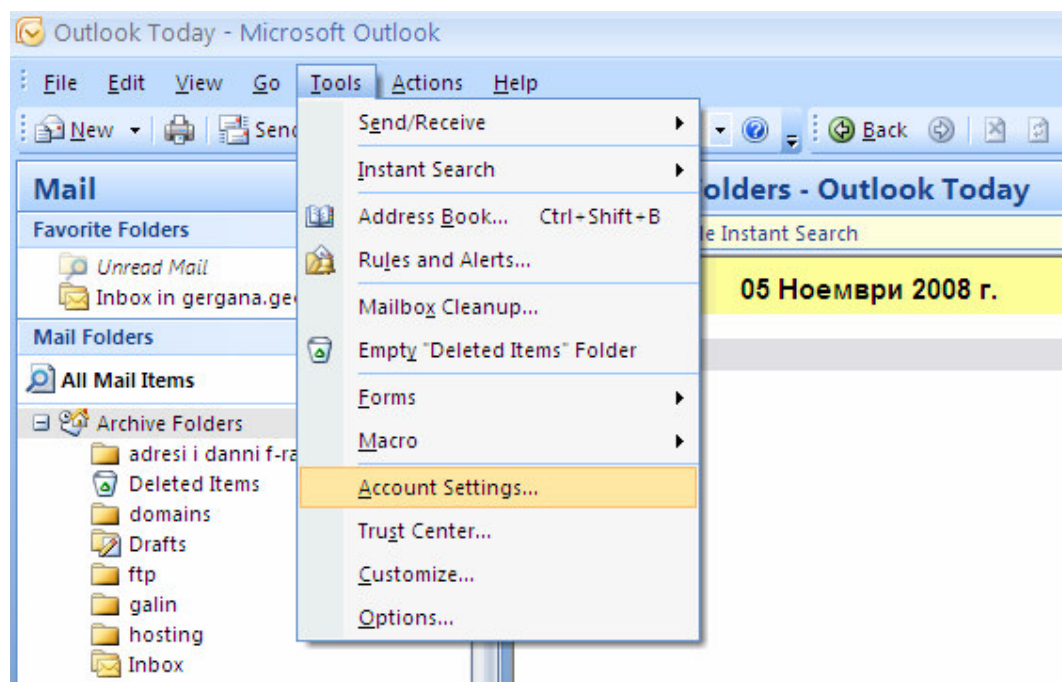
Outlook Today - Microsoft Outlook

File Edit View Go Tools Actions Help

New Send Back

Mail

Favorite Folders

Unread Mail

Inbox in gergana.ge

Mail Folders

All Mail Items

Archive Folders

adresi i danni f-ra

Deleted Items

domains

Drafts

ftp

galin

hosting

Inbox

Send/Receive

Instant Search

Address Book... Ctrl+Shift+B

Rules and Alerts...

Mailbox Cleanup...

Empty "Deleted Items" Folder

Forms

Macro

Account Settings...

Trust Center...

Customize...

Options...

olders - Outlook Today

e Instant Search

05 Ноември 2008 г.